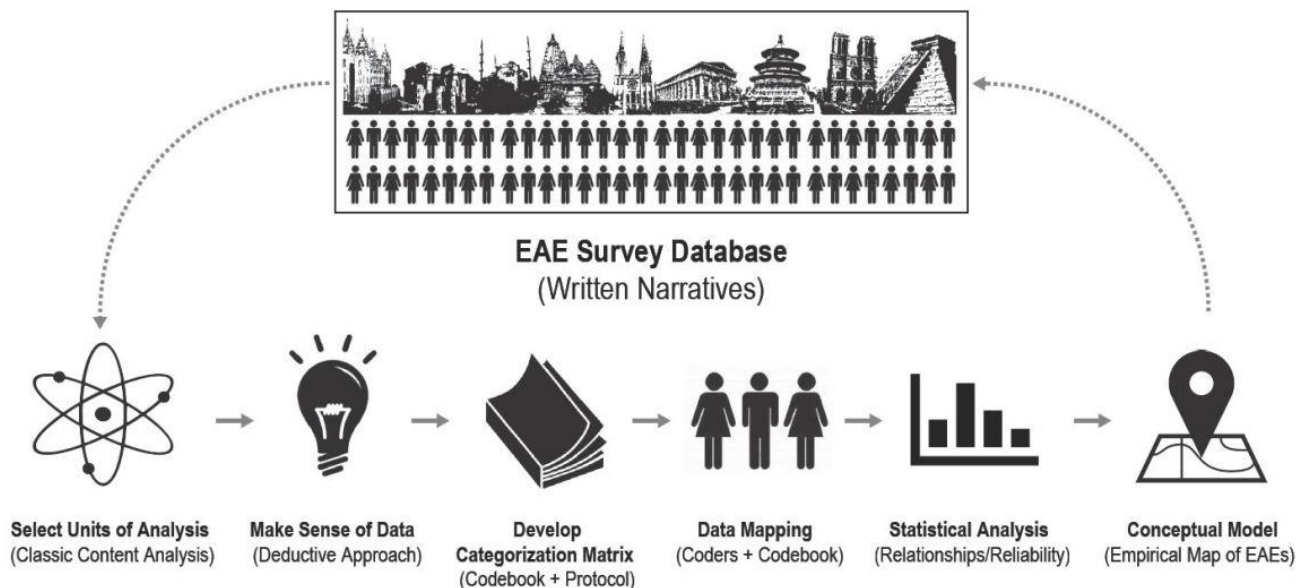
EAE Survey Database
(Written Narratives)

Select Units of Analysis
(Classic Content Analysis)

Make Sense of Data
(Deductive Approach)

Develop
Categorization Matrix
(Codebook + Protocol)

Data Mapping
(Coders + Codebook)

Statistical Analysis
(Relationships/Reliability)

Conceptual Model
(Empirical Map of EAEs)